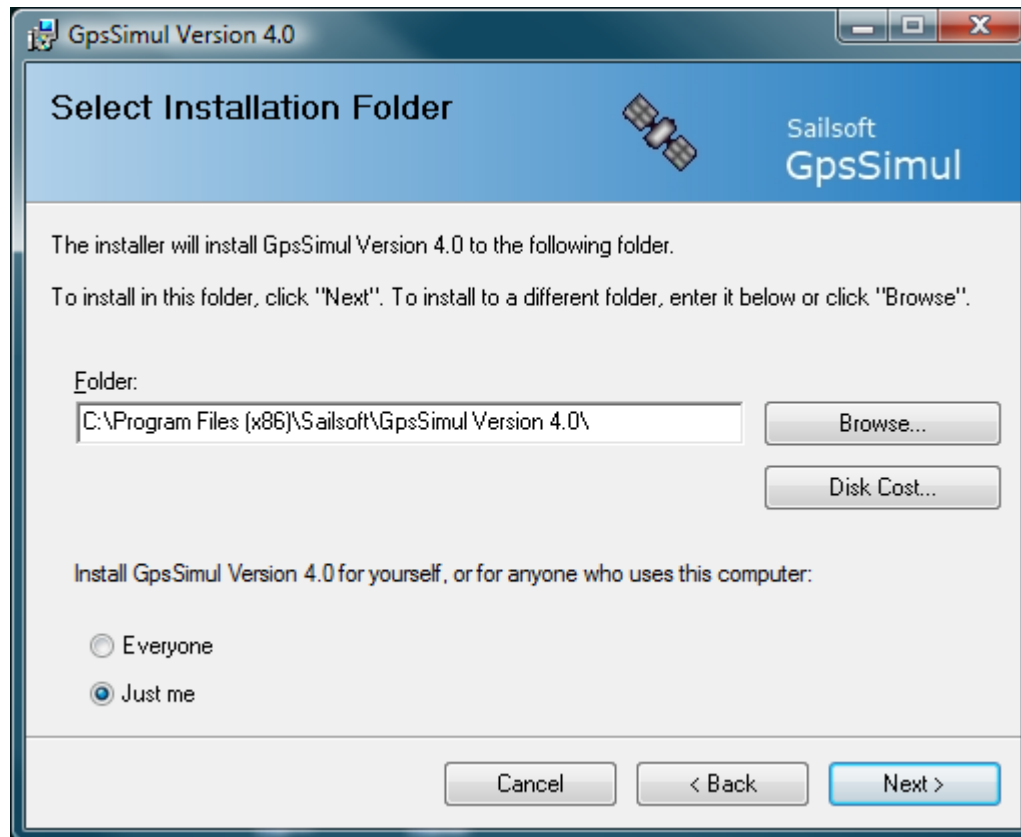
GpsSimul Version 4.0

Select Installation Folder

Sailsoft
GpsSimul

The installer will install GpsSimul Version 4.0 to the following folder.

To install in this folder, click "Next". To install to a different folder, enter it below or click "Browse".

Folder:
C:\Program Files (x86)\Sailsoft\GpsSimul Version 4.0\

Browse...

Disk Cost...

Install GpsSimul Version 4.0 for yourself, or for anyone who uses this computer:

Everyone

Just me

Cancel

< Back

Next >